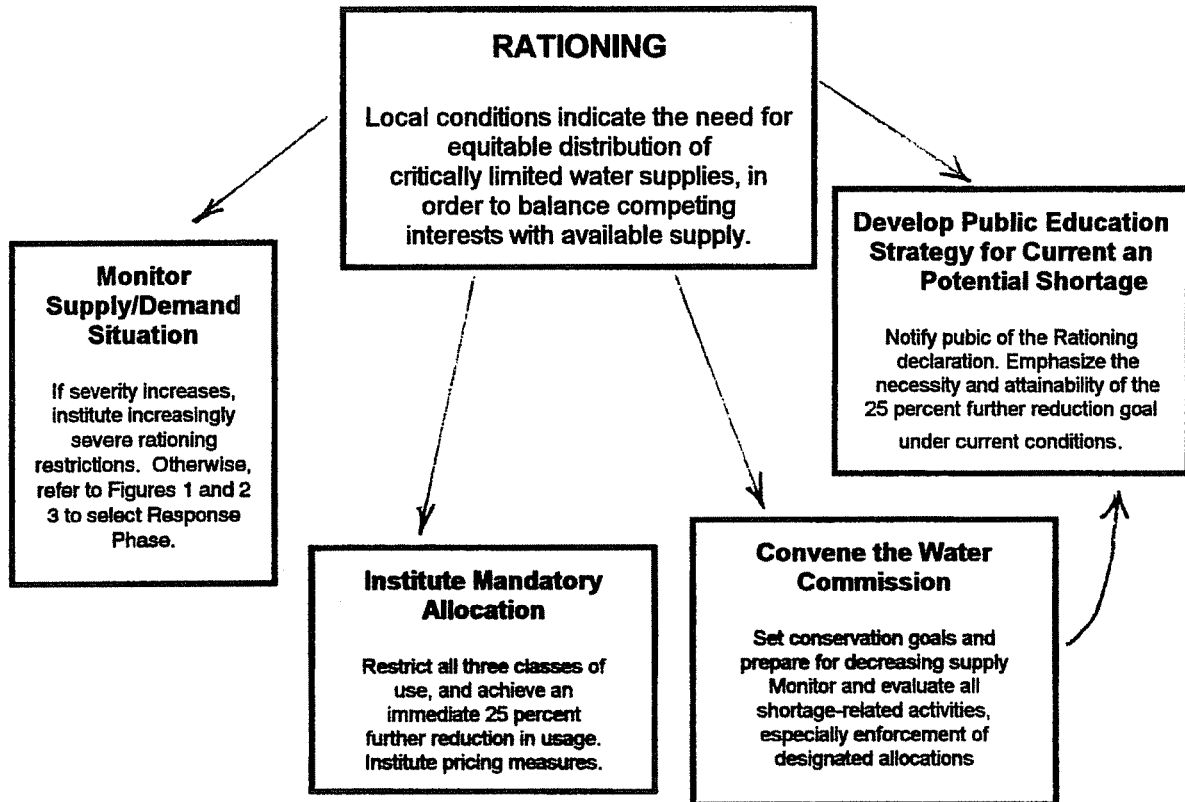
**RATIONING**

Local conditions indicate the need for equitable distribution of critically limited water supplies, in order to balance competing interests with available supply.

**Monitor Supply/Demand Situation**

If severity increases, institute increasingly severe rationing restrictions. Otherwise, refer to Figures 1 and 2 3 to select Response Phase.

**Institute Mandatory Allocation**

Restrict all three classes of use, and achieve an immediate 25 percent further reduction in usage. Institute pricing measures.

**Convene the Water Commission**

Set conservation goals and prepare for decreasing supply Monitor and evaluate all shortage-related activities, especially enforcement of designated allocations

**Develop Public Education Strategy for Current an Potential Shortage**

Notify pubic of the Rationing declaration. Emphasize the necessity and attainability of the 25 percent further reduction goal under current conditions.